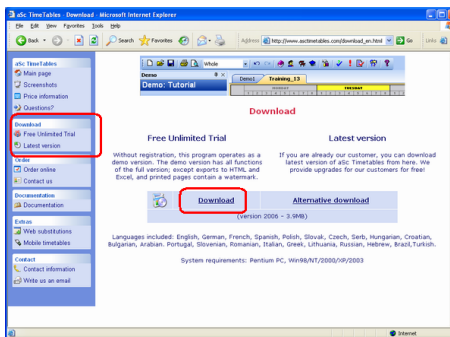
aSc TimeTables - Download - Microsoft Internet Explorer

File Edit View Favorites Tools Help

Back Search Favorites Address http://www.asctimetables.com/download_en.html Go Links

aSc TimeTables
Main page
Screenshots
Price information
Questions?

Download
Free Unlimited Trial
Latest version

Order
Order online
Contact us

Documentation
Documentation

Extras
Web substitutions
Mobile timetables

Contact
Contact information
Write us an email

Whole

Demo
Demo: Tutorial

Demo1 Training_13

Download

Free Unlimited Trial

Without registration, this program operates as a demo version. The demo version has all functions of the full version; except exports to HTML and Excel, and printed pages contain a watermark.

Latest version

If you are already our customer, you can download latest version of aSc Timetables from here. We provide upgrades for our customers for free!

Download

Alternative download

(version 2006 - 3.9MB)

Languages included: English, German, French, Spanish, Polish, Slovak, Czech, Serb, Hungarian, Croatian, Bulgarian, Arabian. Portugal, Slovenian, Romanian, Italian, Greek, Lithuania, Russian, Hebrew, Brazil,Turkish.

System requirements: Pentium PC, Win98/NT/2000/XP/2003

Internet